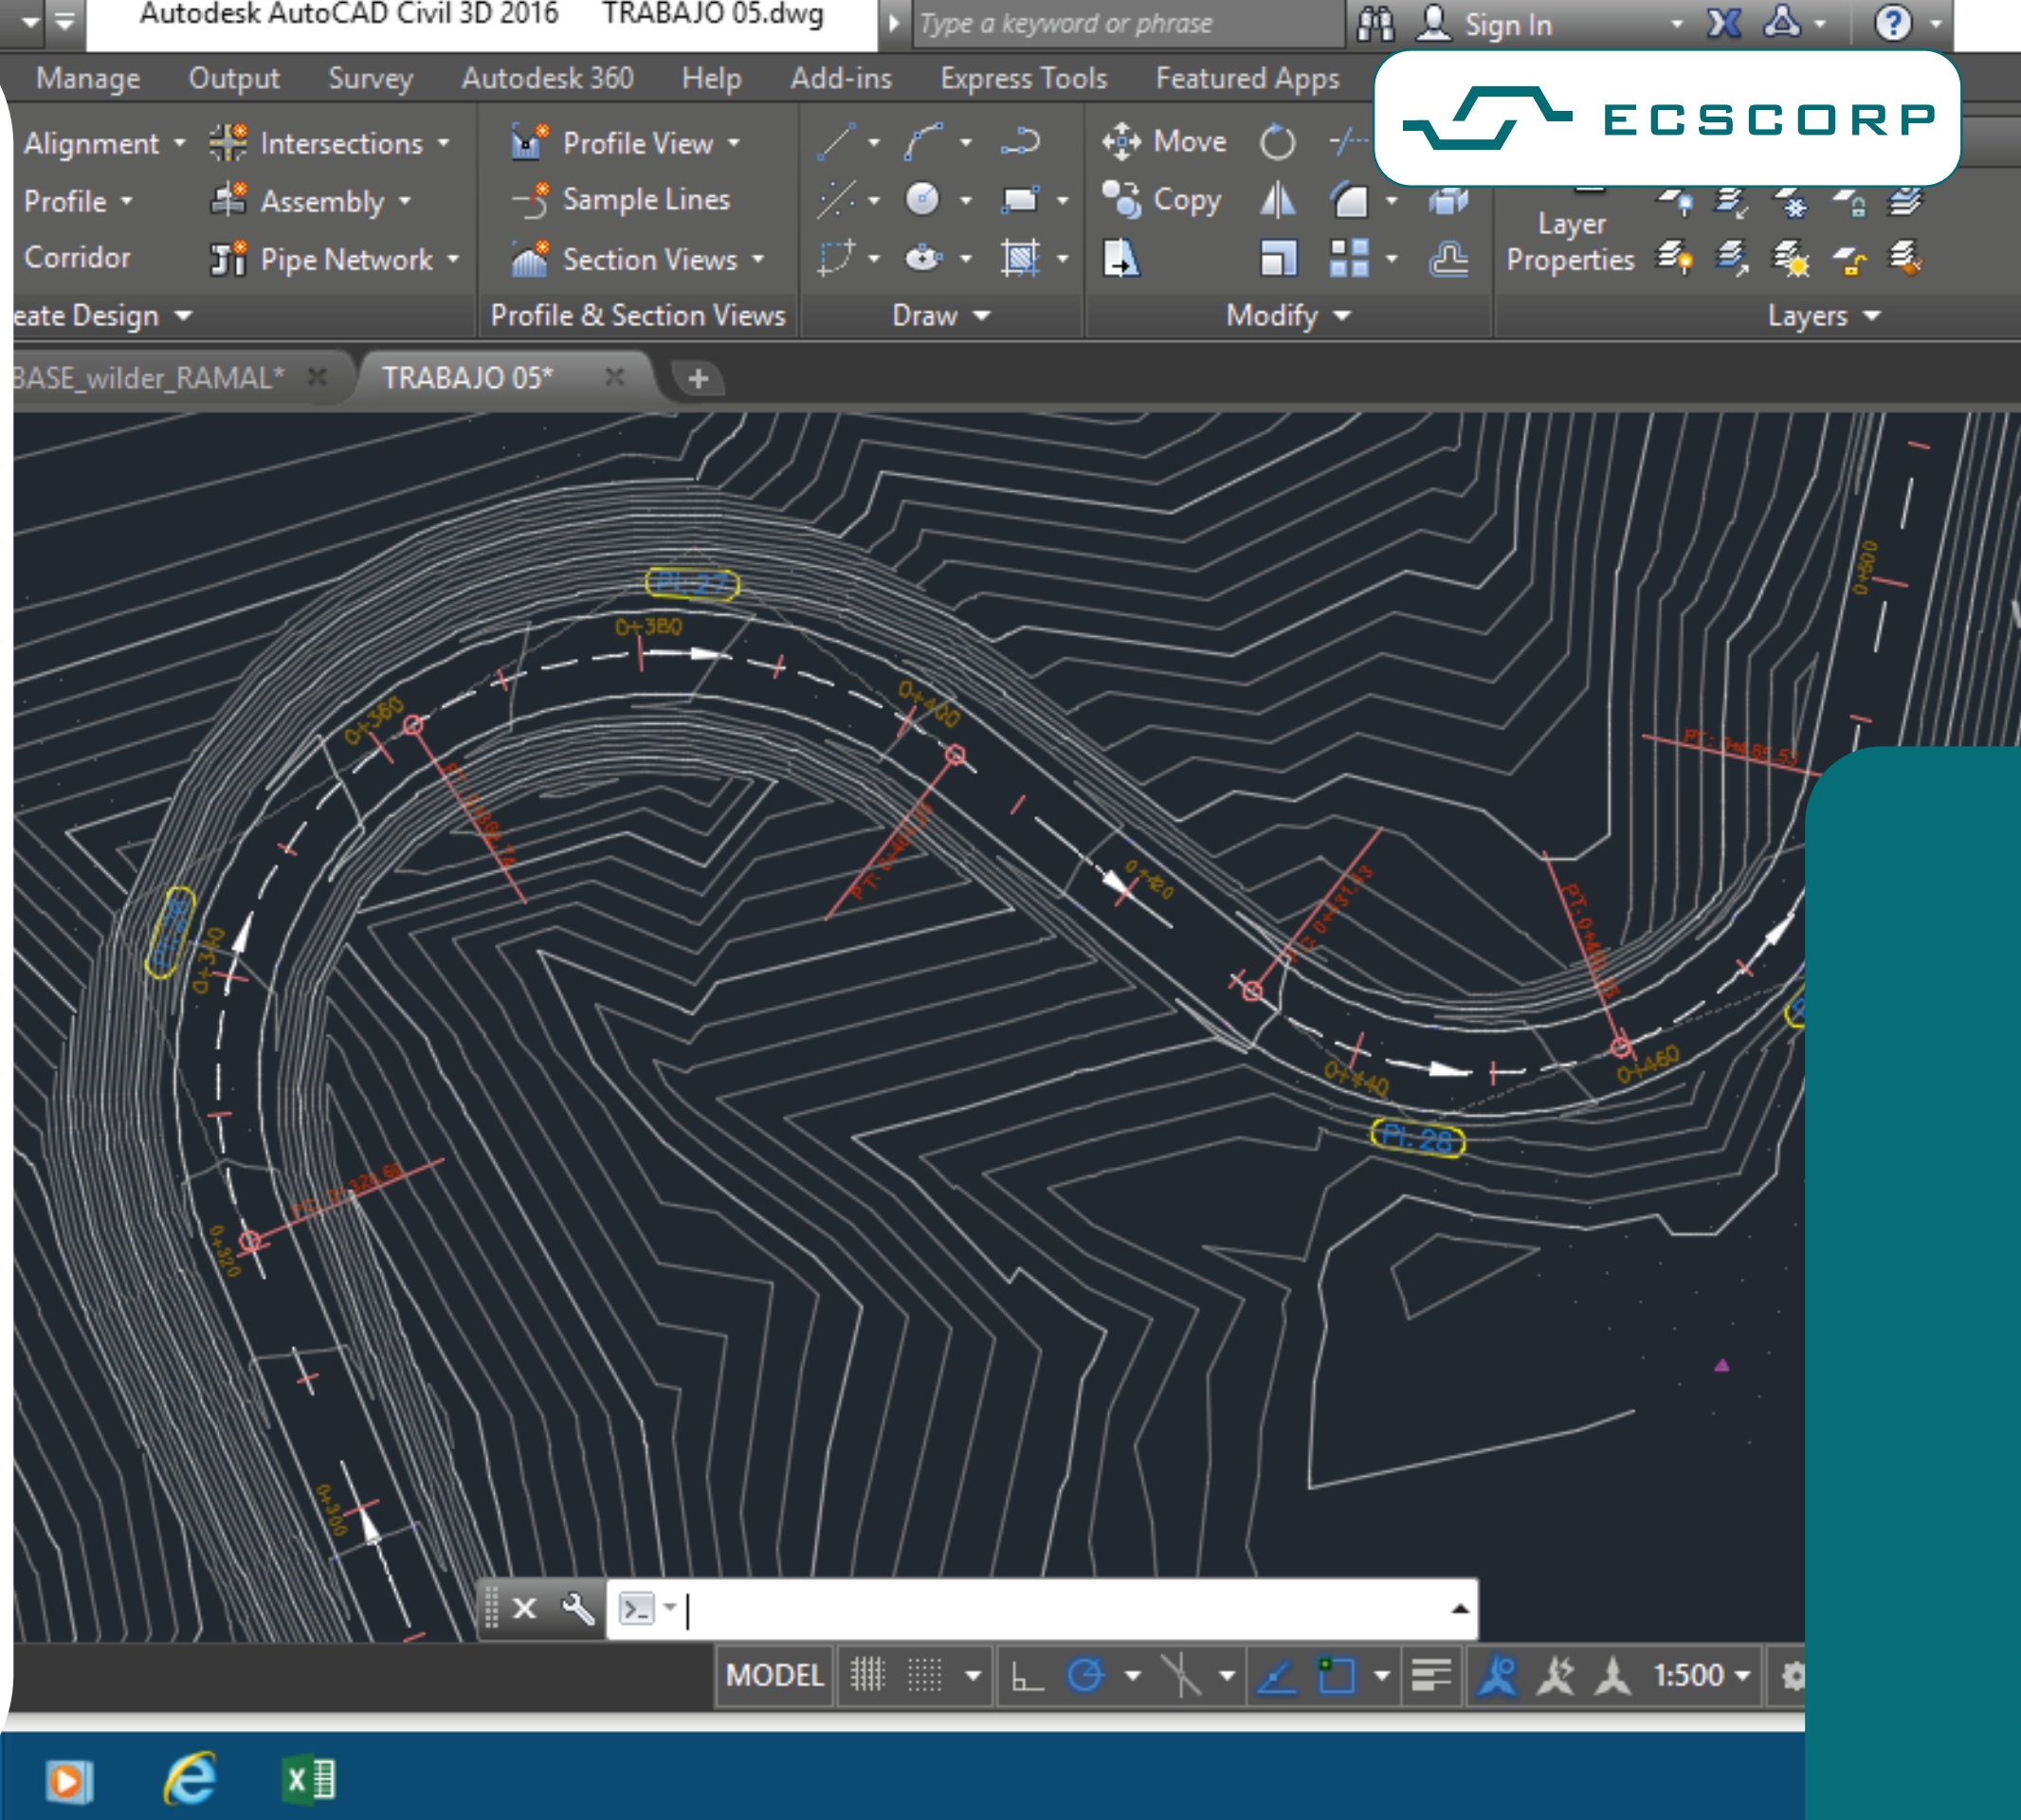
Autodesk AutoCAD Civil 3D 2016 TRABAJO 05.dwg

Type a keyword or phrase

Sign In

Manage Output Survey Autodesk 360 Help Add-ins Express Tools Featured Apps

ECSCORP

Alignment Intersections Profile View Move

Profile Assembly Sample Lines Copy

Corridor Pipe Network Section Views

Layer Properties

eate Design Profile & Section Views Draw Modify Layers

BASE_wilder_RAMAL* TRABAJO 05*

PI: 27

0+380

0+360

0+400

PI: 26

0+340

0+420

PI: 28

0+440

0+460

0+320

0+300

0+500

MODEL 1:500